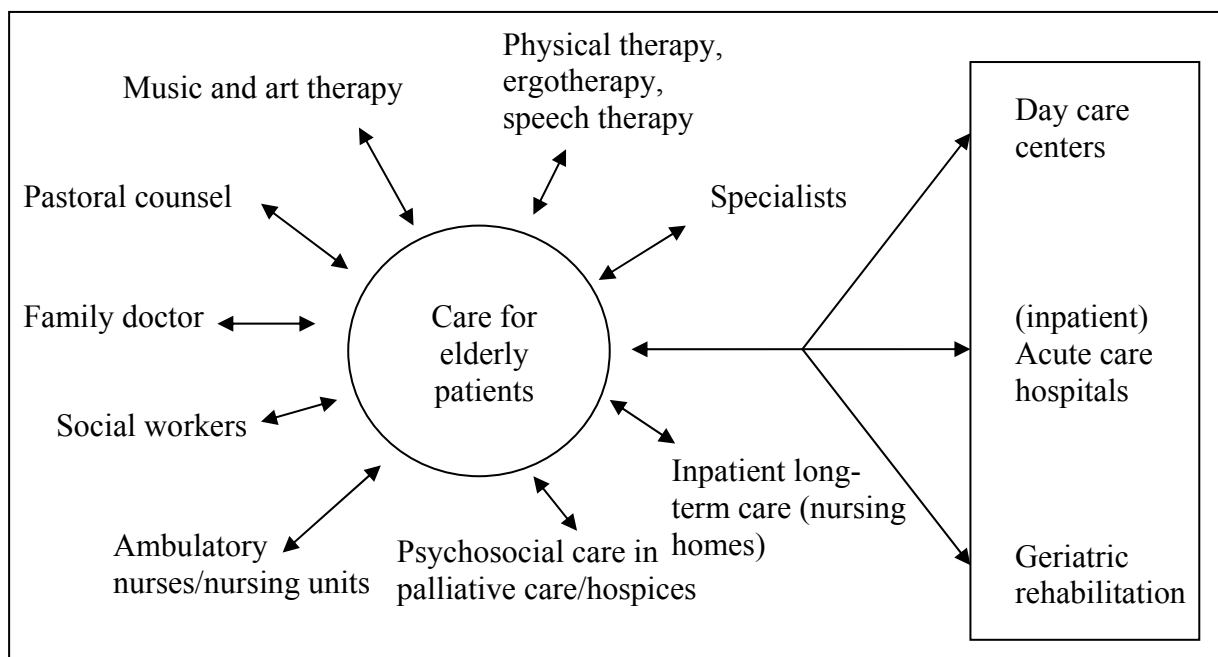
Physical therapy, ergotherapy, speech therapy

Music and art therapy

Pastoral counsel

Specialists

Family doctor

Care for elderly patients

Social workers

Ambulatory nurses/nursing units

Psychosocial care in palliative care/hospices

Inpatient long-term care (nursing homes)

Day care centers

(inpatient) Acute care hospitals

Geriatric rehabilitation